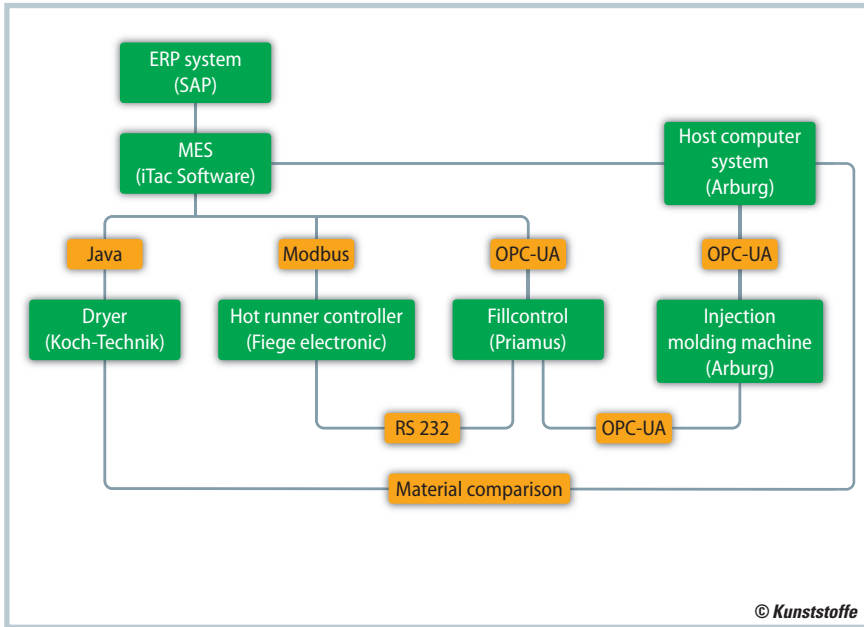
ERP system (SAP)

MES (iTac Software)

Host computer system (Arburg)

Java

Modbus

OPC-UA

OPC-UA

Dryer (Koch-Technik)

Hot runner controller (Fiege electronic)

Fillcontrol (Priamus)

Injection molding machine (Arburg)

RS 232

OPC-UA

Material comparison

© Kunststoffe